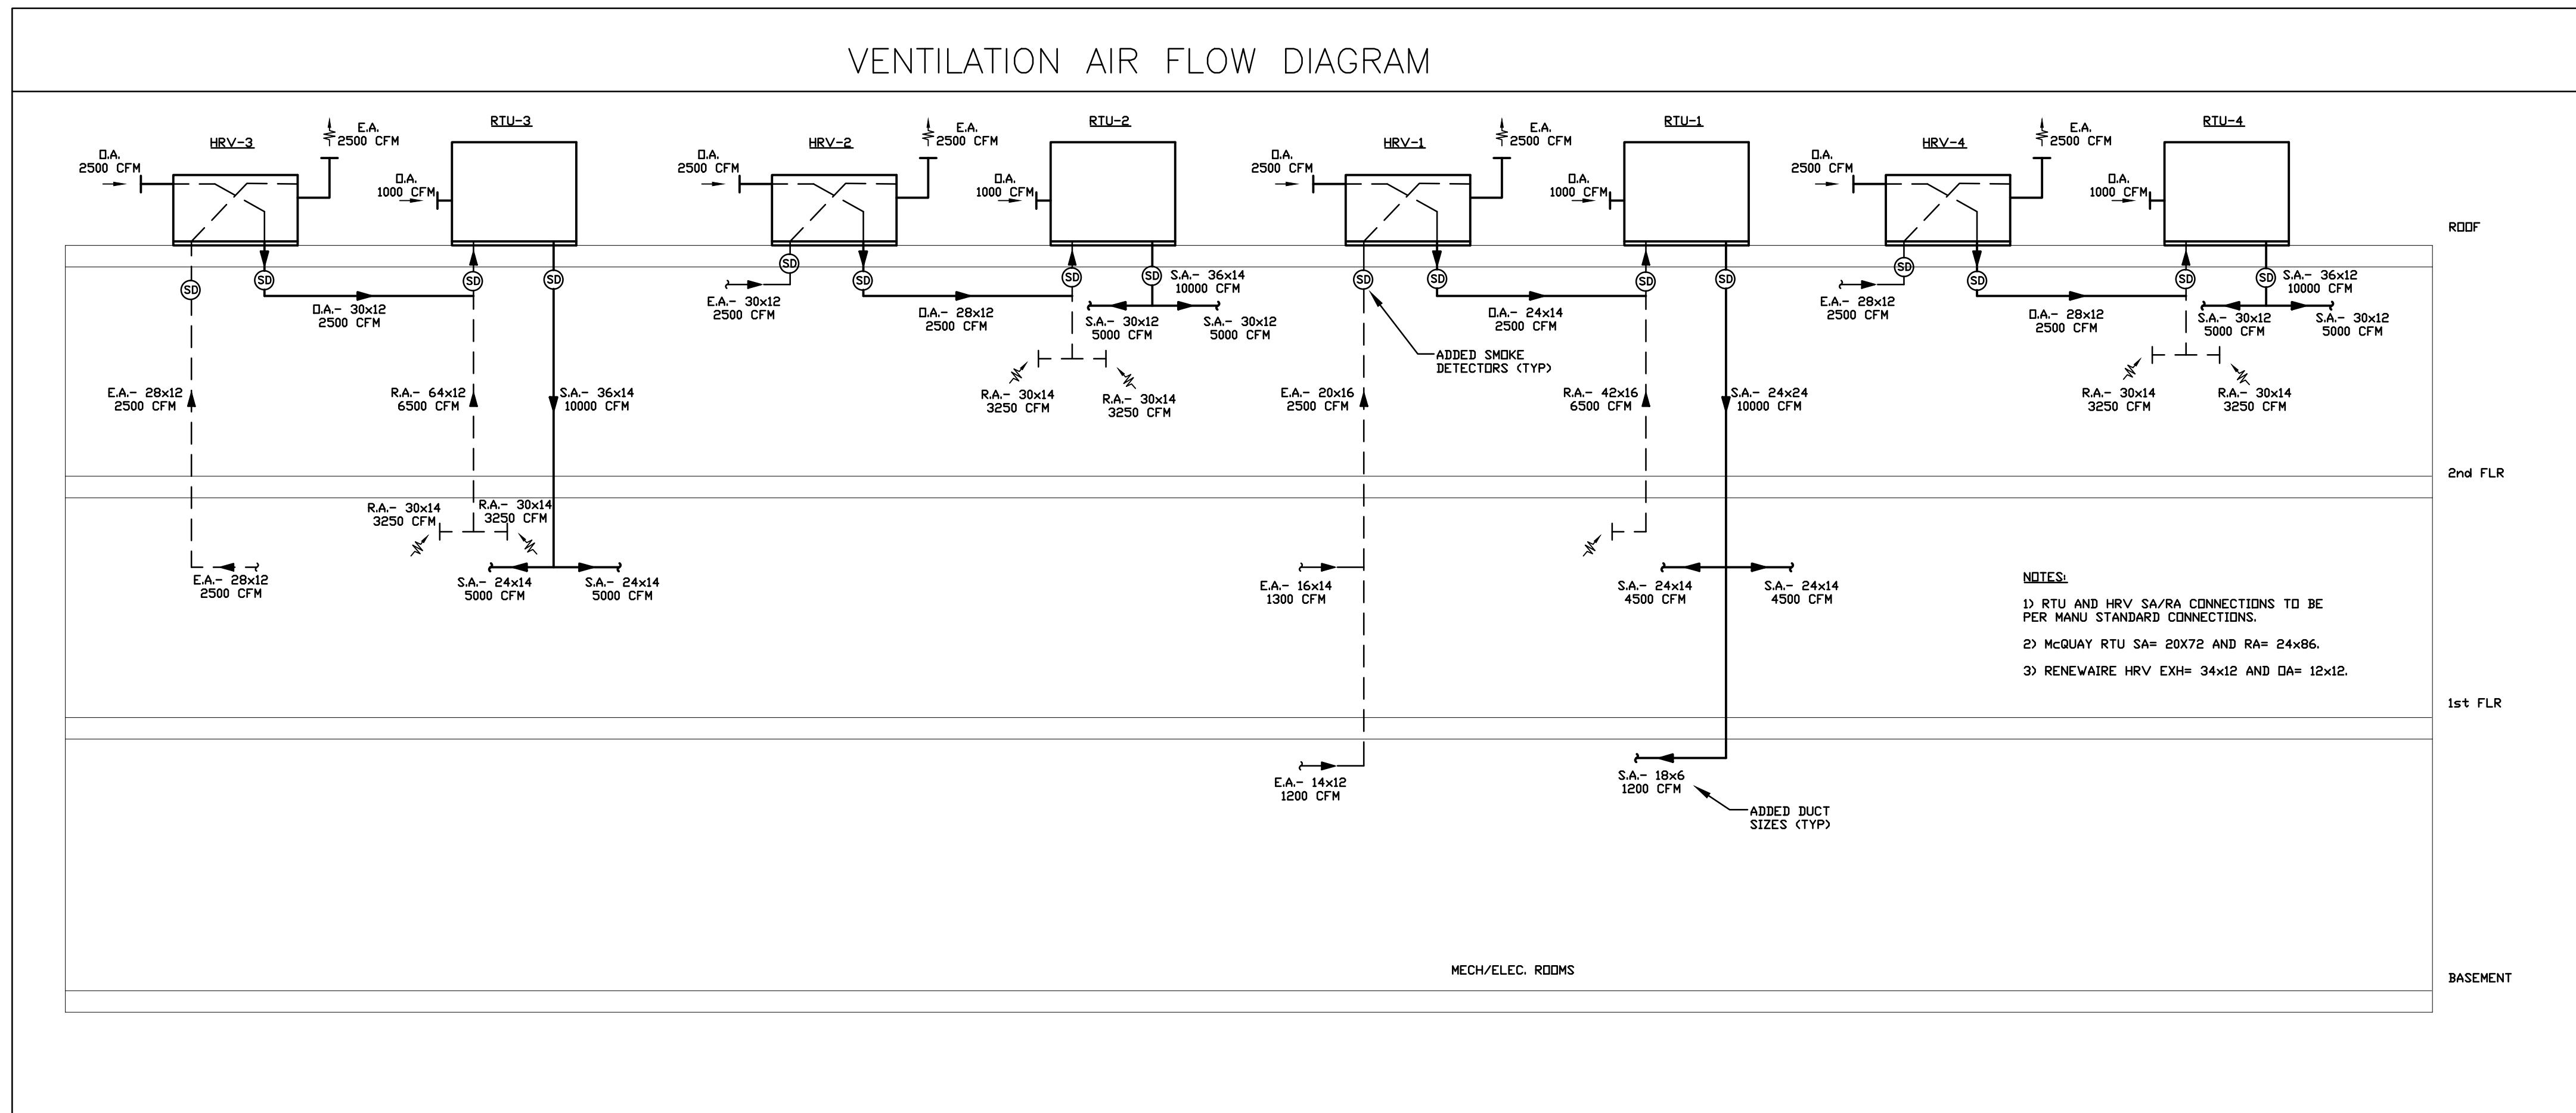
VENTILATION AIR FLOW DIAGRAM

O.A. 2500 CFM
HRV-3
E.A. 2500 CFM
RTU-3
O.A. 1000 CFM
SD
SD
SD
SD
O.A.- 30x12 2500 CFM
E.A.- 28x12 2500 CFM
R.A.- 64x12 6500 CFM
S.A.- 36x14 10000 CFM
R.A.- 30x14 3250 CFM
R.A.- 30x14 3250 CFM
E.A.- 28x12 2500 CFM
S.A.- 24x14 5000 CFM
S.A.- 24x14 5000 CFM

O.A. 2500 CFM
HRV-2
E.A. 2500 CFM
RTU-2
O.A. 1000 CFM
SD
SD
SD
SD
S.A.- 36x14 10000 CFM
E.A.- 30x12 2500 CFM
O.A.- 28x12 2500 CFM
S.A.- 30x12 5000 CFM
S.A.- 30x12 5000 CFM
R.A.- 30x14 3250 CFM
R.A.- 30x14 3250 CFM

O.A. 2500 CFM
HRV-1
E.A. 2500 CFM
RTU-1
O.A. 1000 CFM
SD
SD
SD
SD
O.A.- 24x14 2500 CFM
ADDED SMOKE DETECTORS (TYP)
E.A.- 20x16 2500 CFM
R.A.- 42x16 6500 CFM
S.A.- 24x24 10000 CFM
E.A.- 16x14 1300 CFM
S.A.- 24x14 4500 CFM
S.A.- 24x14 4500 CFM
E.A.- 14x12 1200 CFM
S.A.- 18x6 1200 CFM
ADDED DUCT SIZES (TYP)

O.A. 2500 CFM
HRV-4
E.A. 2500 CFM
RTU-4
O.A. 1000 CFM
SD
SD
SD
SD
S.A.- 36x12 10000 CFM
E.A.- 28x12 2500 CFM
O.A.- 28x12 2500 CFM
S.A.- 30x12 5000 CFM
S.A.- 30x12 5000 CFM
R.A.- 30x14 3250 CFM
R.A.- 30x14 3250 CFM

ROOF
2nd FLR
1st FLR
BASEMENT

NOTES:
1) RTU AND HRV SA/RA CONNECTIONS TO BE PER MANU STANDARD CONNECTIONS.
2) McQUAY RTU SA= 20X72 AND RA= 24x86.
3) RENEWAIRE HRV EXH= 34x12 AND OA= 12x12.

MECH/ELEC. ROOMS